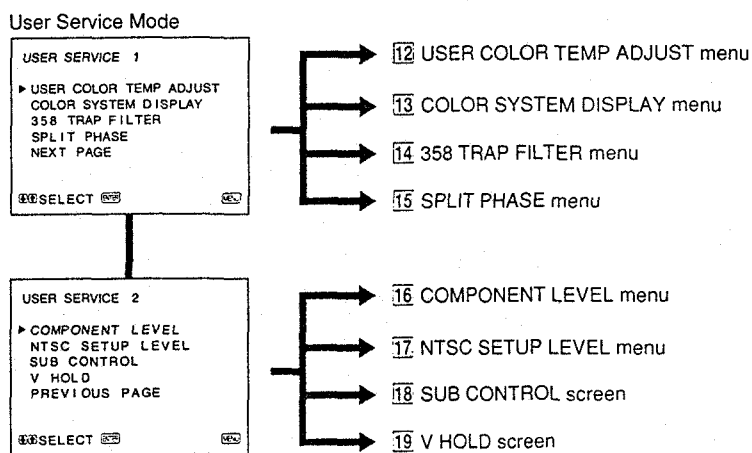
User Service Mode

USER SERVICE 1

▶ USER COLOR TEMP ADJUST
COLOR SYSTEM DISPLAY
358 TRAP FILTER
SPLIT PHASE
NEXT PAGE

⊕⊕SELECT ENTER MENU

USER SERVICE 2

▶ COMPONENT LEVEL
NTSC SETUP LEVEL
SUB CONTROL
V HOLD
PREVIOUS PAGE

⊕⊕SELECT ENTER MENU

12 USER COLOR TEMP ADJUST menu

13 COLOR SYSTEM DISPLAY menu

14 358 TRAP FILTER menu

15 SPLIT PHASE menu

16 COMPONENT LEVEL menu

17 NTSC SETUP LEVEL menu

18 SUB CONTROL screen

19 V HOLD screen